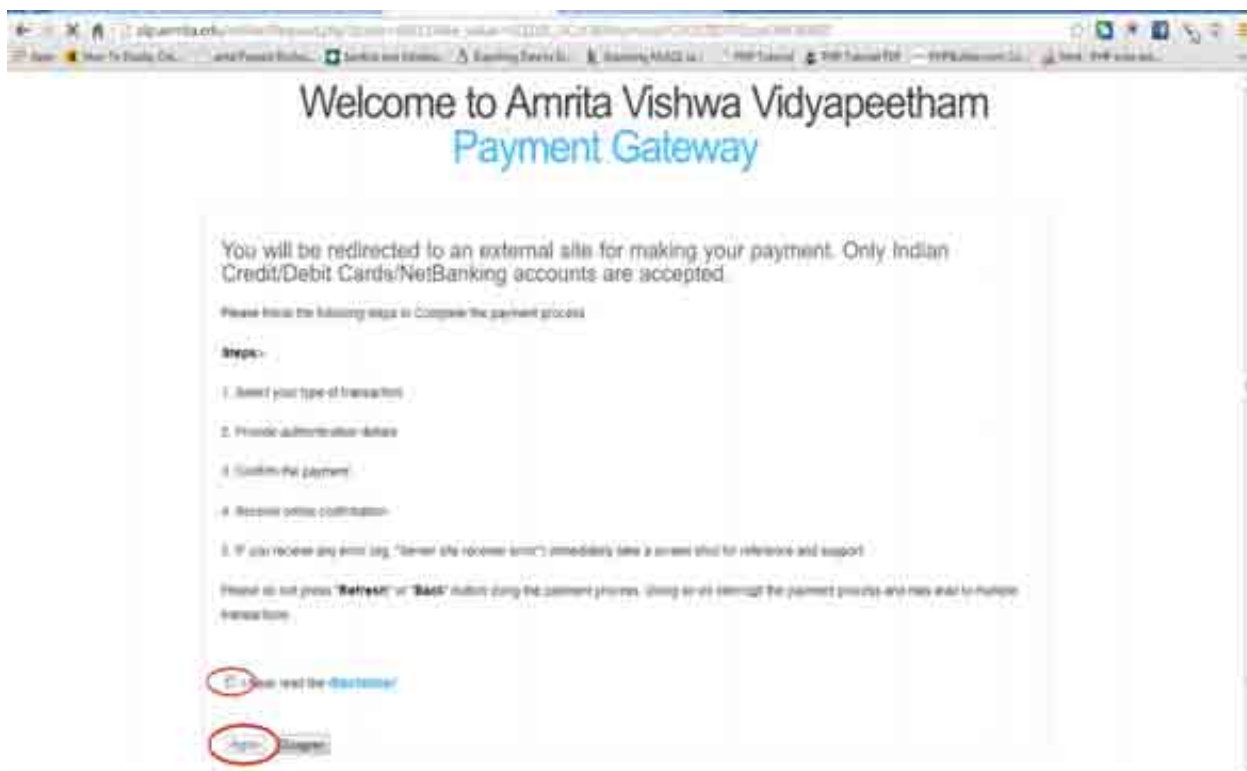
Welcome to Amrita Vishwa Vidyapeetham
Payment Gateway

You will be redirected to an external site for making your payment. Only Indian Credit/Debit Cards/NetBanking accounts are accepted.

Please follow the following steps to Complete the payment process

Steps:-

1. Select your type of transaction

2. Provide authentication details

3. Confirm the payment

4. Receive online confirmation

5. If you receive any error msg. "Server site receiver error") immediately take a screen shot for reference and support

Please do not press "Refresh" or "Back" button during the payment process. Doing so will interrupt the payment process and may lead to multiple transactions.

I have read the Disclaimer

Agree Disagree